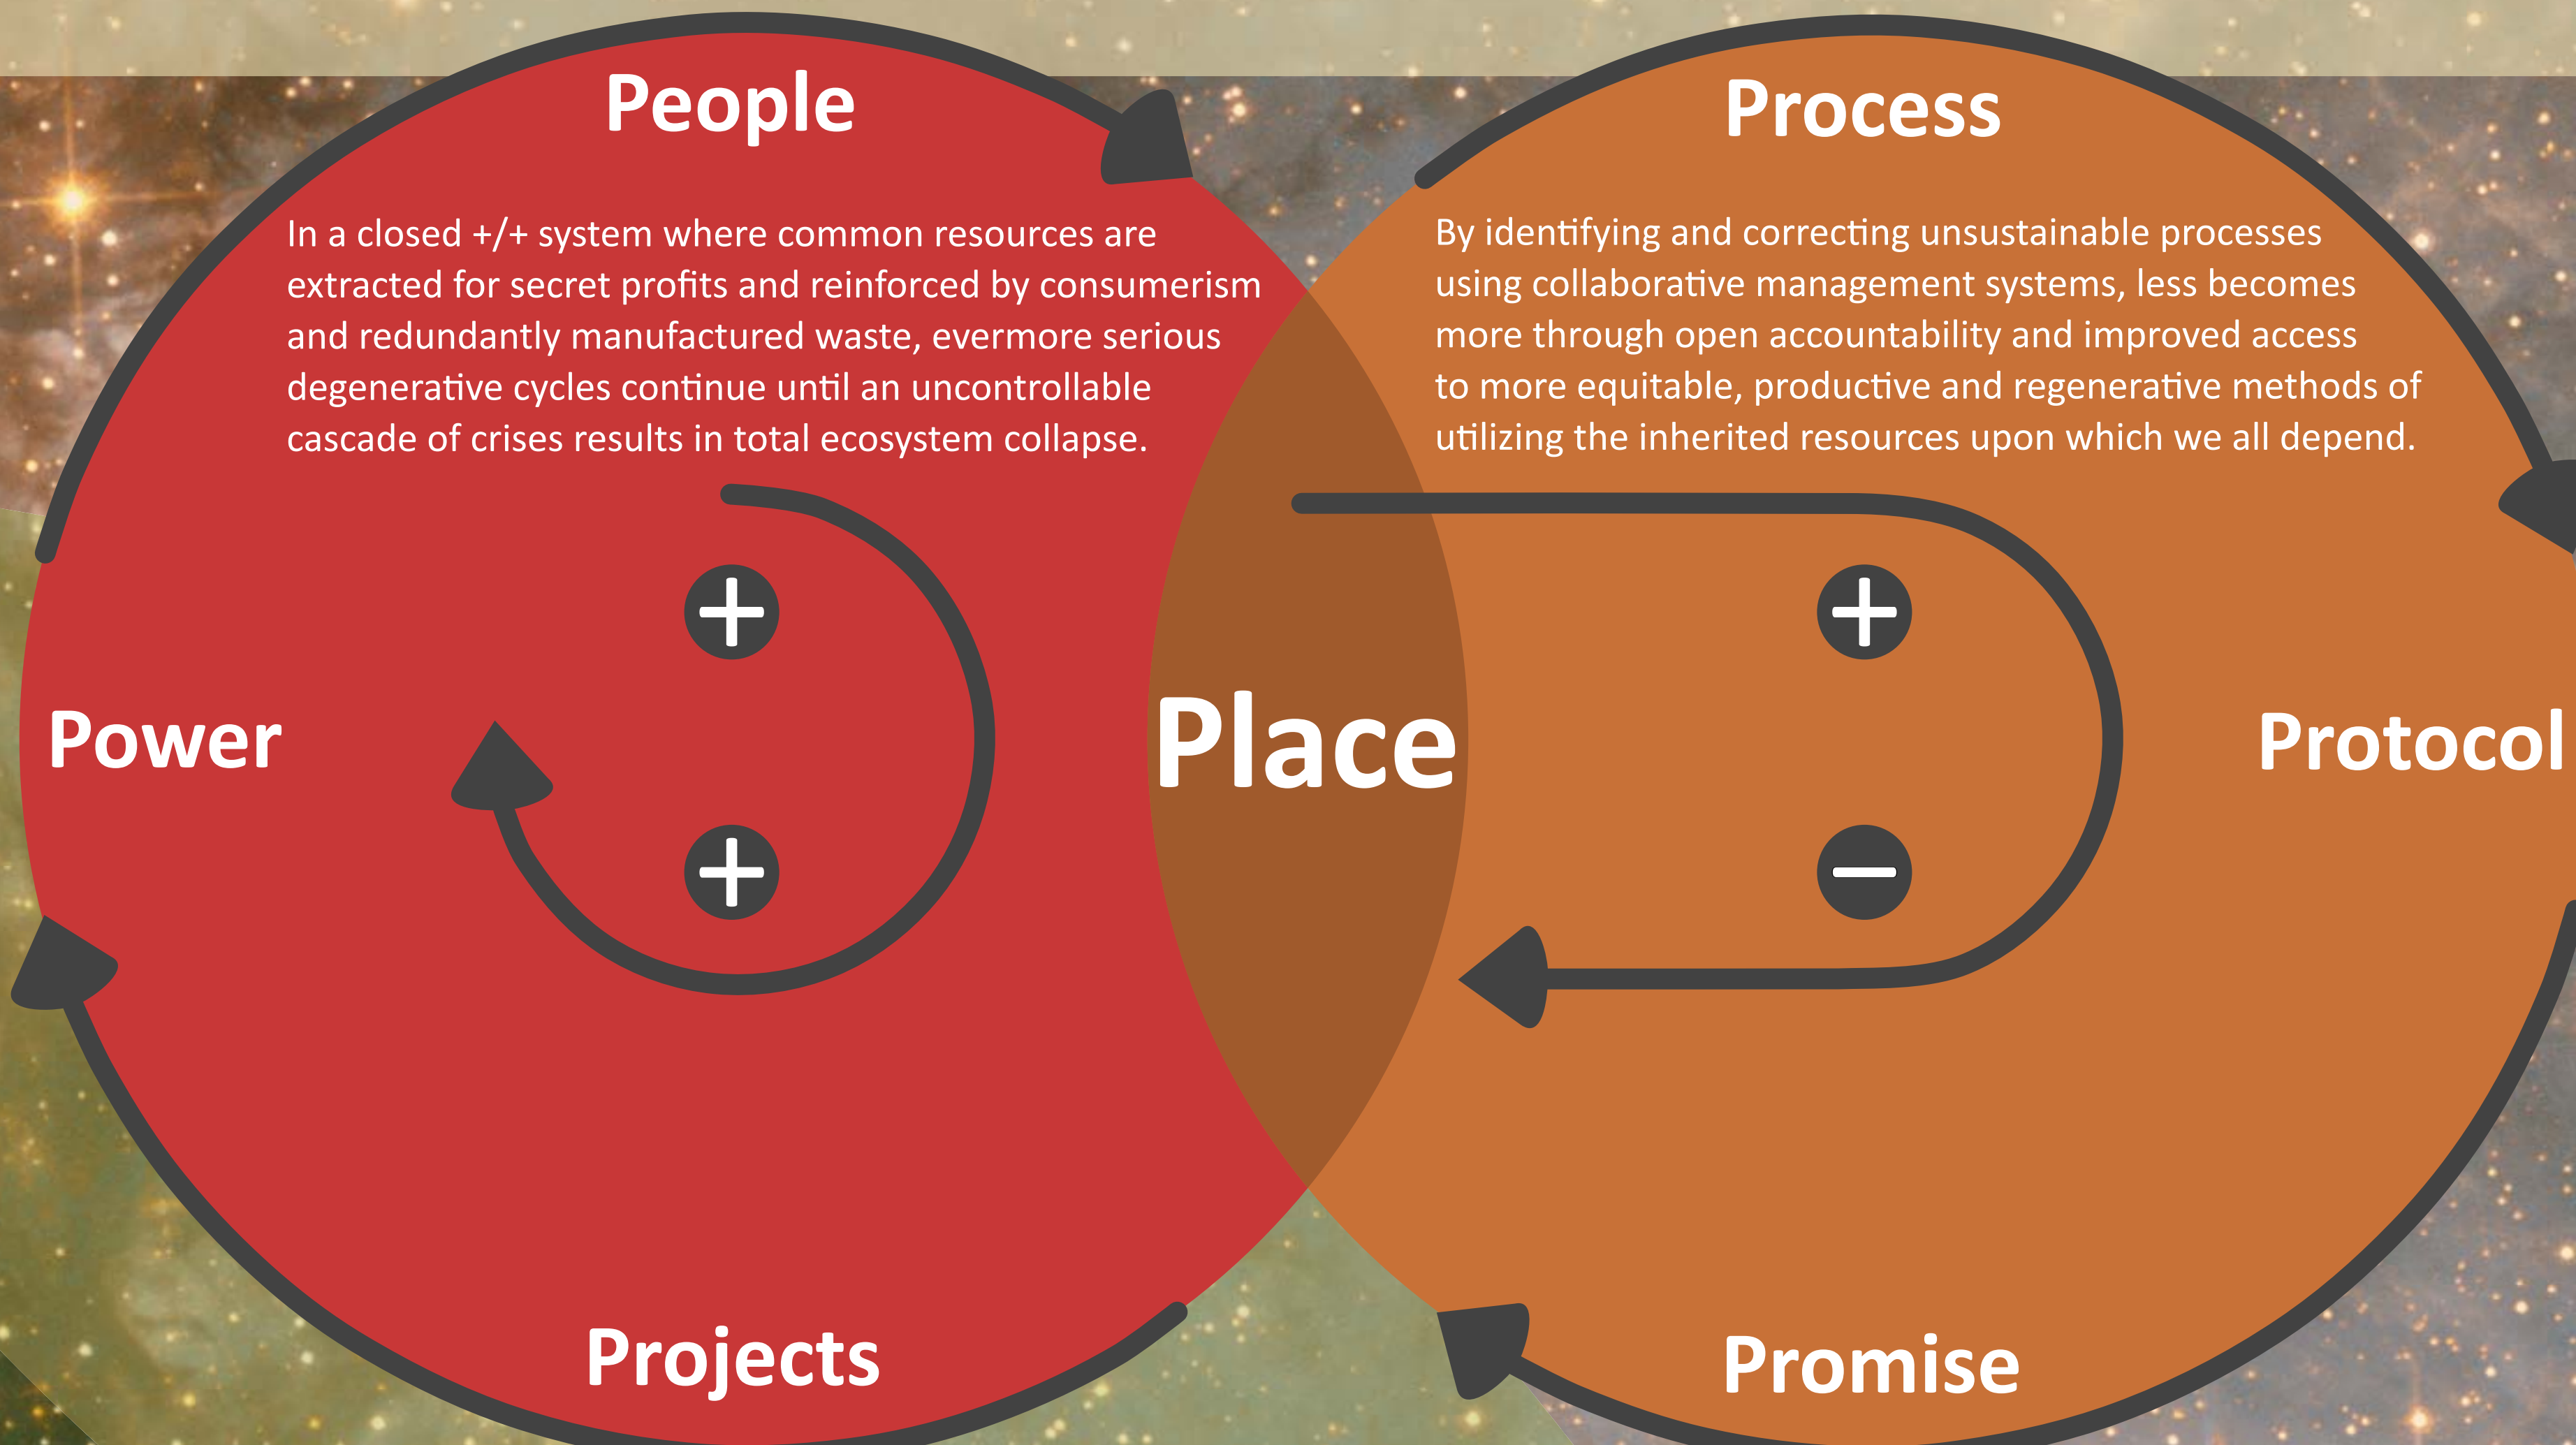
People

In a closed +/+ system where common resources are extracted for secret profits and reinforced by consumerism and redundantly manufactured waste, evermore serious degenerative cycles continue until an uncontrollable cascade of crises results in total ecosystem collapse.

+

Power

+

Projects

Process

By identifying and correcting unsustainable processes using collaborative management systems, less becomes more through open accountability and improved access to more equitable, productive and regenerative methods of utilizing the inherited resources upon which we all depend.

+

Place

Protocol

−

Promise